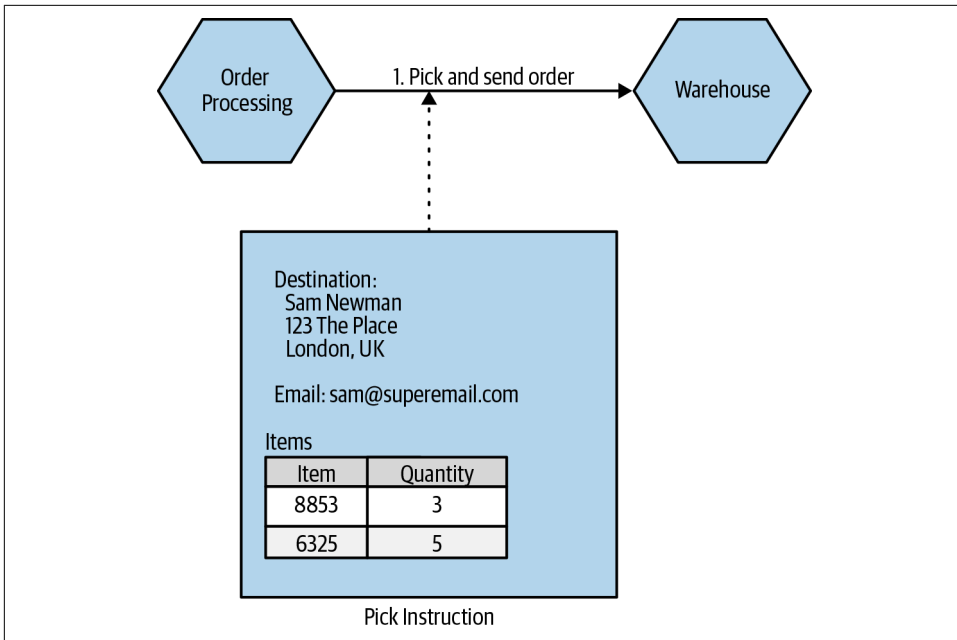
Order Processing

1. Pick and send order

Warehouse

Destination:
Sam Newman
123 The Place
London, UK

Email: sam@superemail.com

Items

| Item | Quantity |
|---|---|
| 8853 | 3 |
| 6325 | 5 |

Pick Instruction